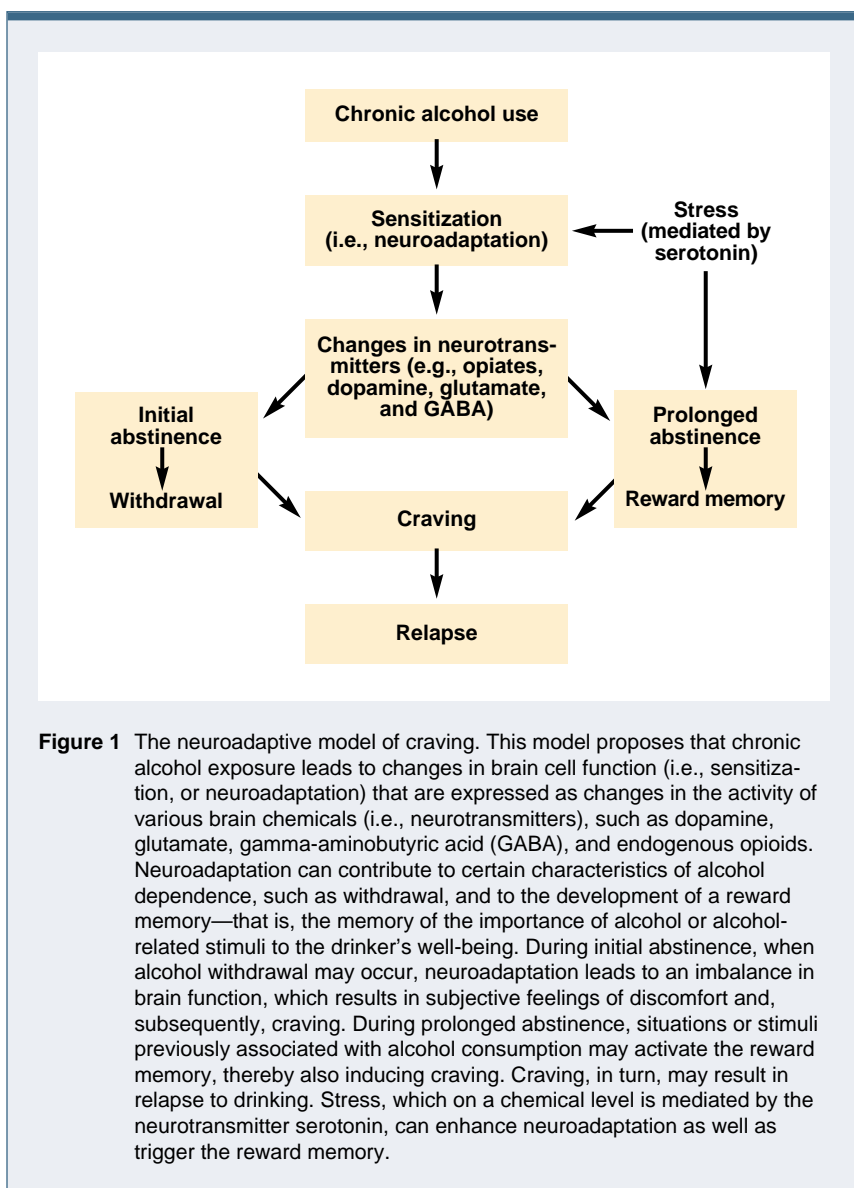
Chronic alcohol use

Sensitization (i.e., neuroadaptation)

Stress (mediated by serotonin)

Changes in neurotransmitters (e.g., opiates, dopamine, glutamate, and GABA)

Initial abstinence

Withdrawal

Prolonged abstinence

Reward memory

Craving

Relapse

**Figure 1** The neuroadaptive model of craving. This model proposes that chronic alcohol exposure leads to changes in brain cell function (i.e., sensitization, or neuroadaptation) that are expressed as changes in the activity of various brain chemicals (i.e., neurotransmitters), such as dopamine, glutamate, gamma-aminobutyric acid (GABA), and endogenous opioids. Neuroadaptation can contribute to certain characteristics of alcohol dependence, such as withdrawal, and to the development of a reward memory—that is, the memory of the importance of alcohol or alcohol-related stimuli to the drinker's well-being. During initial abstinence, when alcohol withdrawal may occur, neuroadaptation leads to an imbalance in brain function, which results in subjective feelings of discomfort and, subsequently, craving. During prolonged abstinence, situations or stimuli previously associated with alcohol consumption may activate the reward memory, thereby also inducing craving. Craving, in turn, may result in relapse to drinking. Stress, which on a chemical level is mediated by the neurotransmitter serotonin, can enhance neuroadaptation as well as trigger the reward memory.